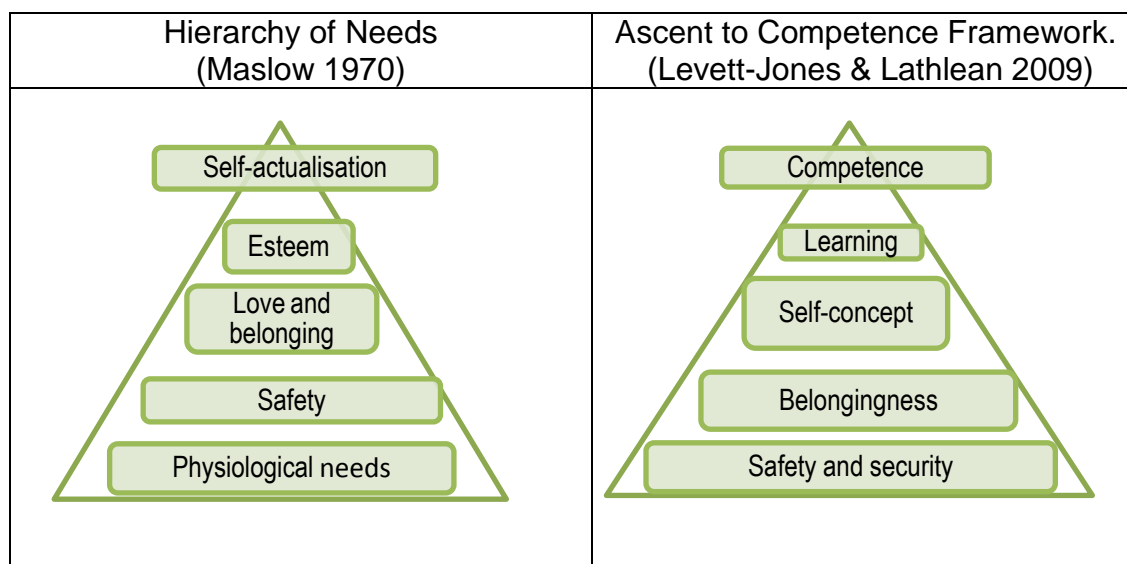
| Hierarchy of Needs (Maslow 1970) | Ascent to Competence Framework. (Levett-Jones & Lathlean 2009) |
|---|---|
| Self-actualisation<br>Esteem<br>Love and belonging<br>Safety<br>Physiological needs | Competence<br>Learning<br>Self-concept<br>Belongingness<br>Safety and security |